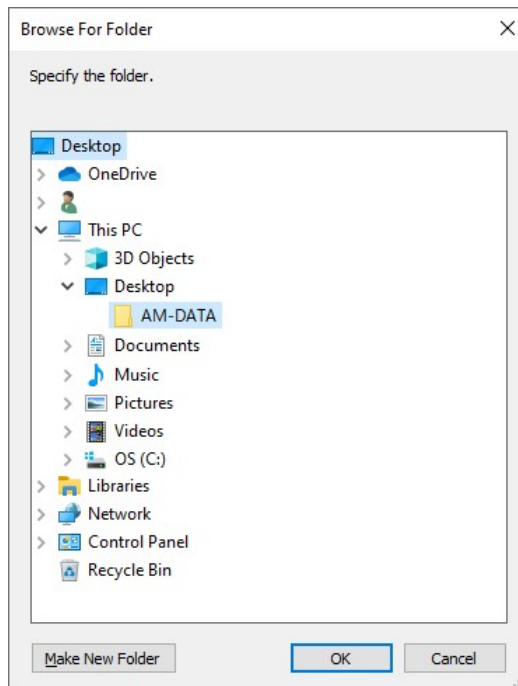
Browse For Folder

Specify the folder.

Desktop
OneDrive
This PC
3D Objects
Desktop
AM-DATA
Documents
Music
Pictures
Videos
OS (C:)
Libraries
Network
Control Panel
Recycle Bin

Make New Folder
OK
Cancel